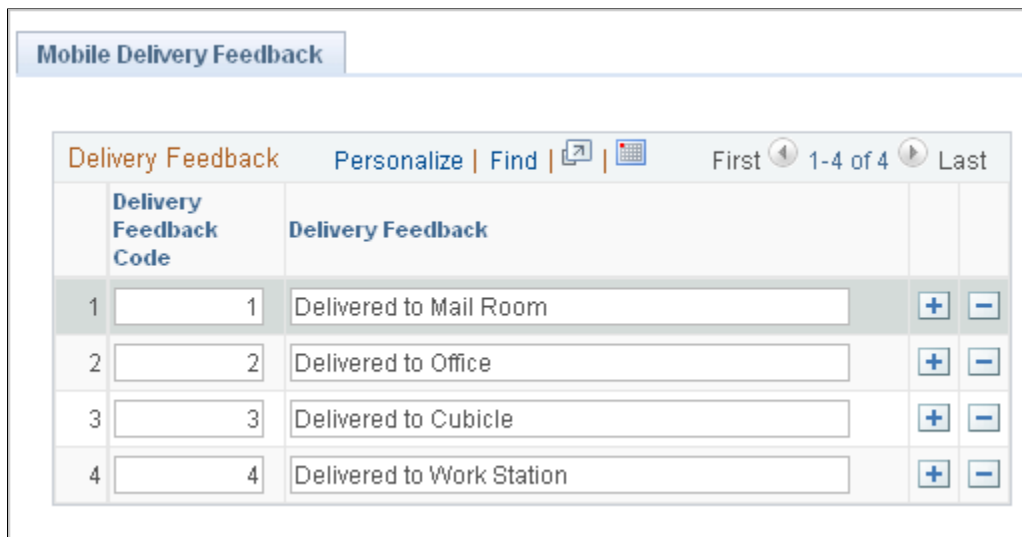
Mobile Delivery Feedback

Delivery Feedback Personalize | Find | | First 1-4 of 4 Last

| | Delivery Feedback Code | Delivery Feedback | | |
|---|---|---|---|---|
| 1 | 1 | Delivered to Mail Room | + | − |
| 2 | 2 | Delivered to Office | + | − |
| 3 | 3 | Delivered to Cubicle | + | − |
| 4 | 4 | Delivered to Work Station | + | − |